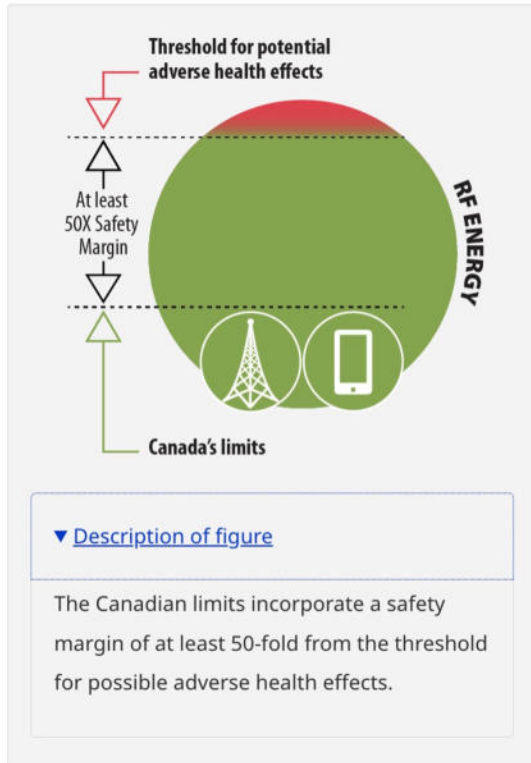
Threshold for potential adverse health effects

At least 50X Safety Margin

RF ENERGY

Canada's limits

▼ Description of figure

The Canadian limits incorporate a safety margin of at least 50-fold from the threshold for possible adverse health effects.